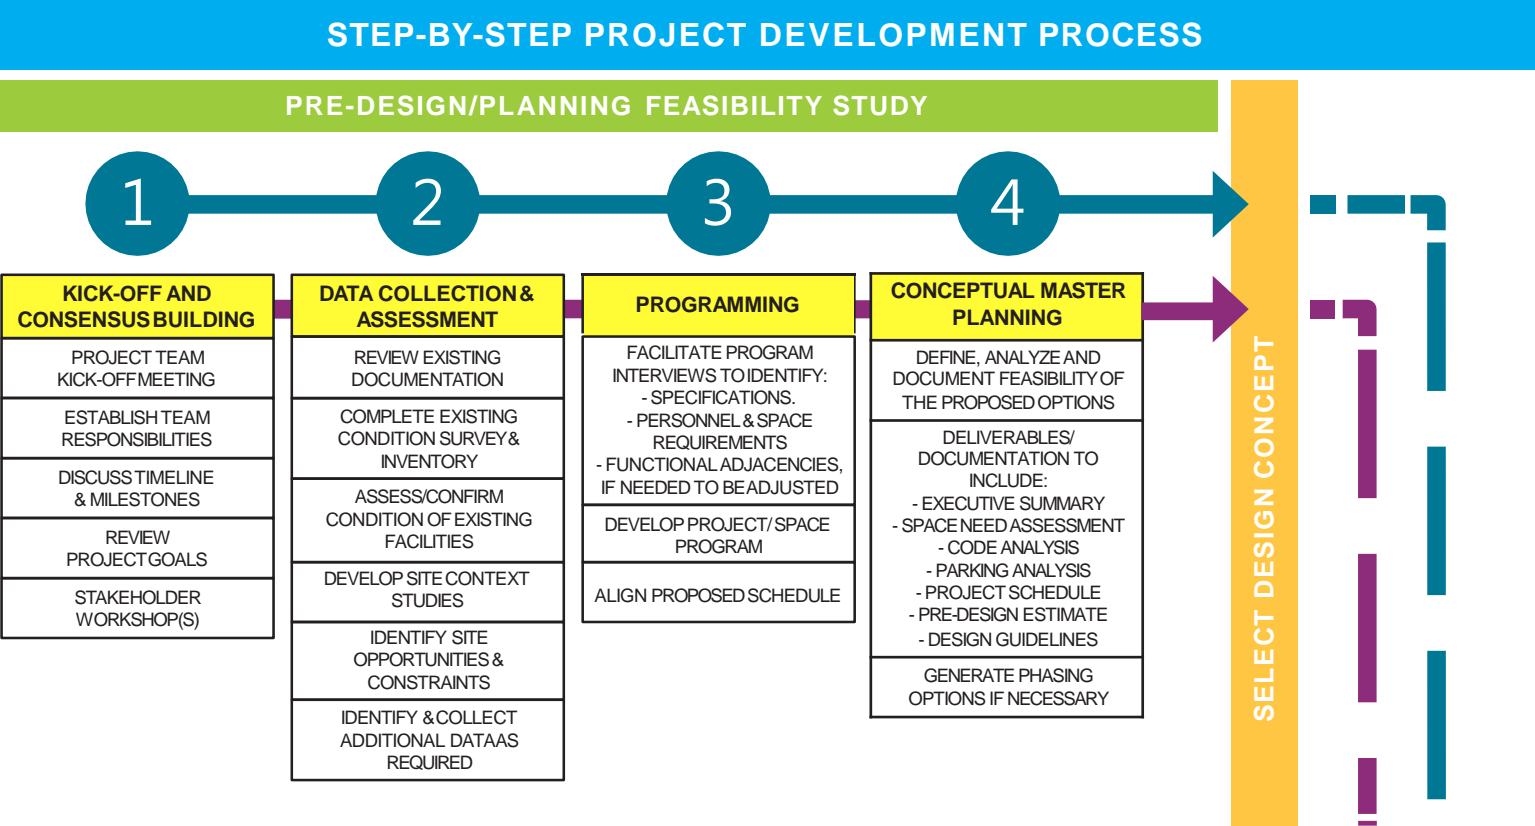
STEP-BY-STEP PROJECT DEVELOPMENT PROCESS

PRE-DESIGN/PLANNING FEASIBILITY STUDY

1

2

3

4

KICK-OFF AND CONSENSUS BUILDING

PROJECT TEAM KICK-OFF MEETING

ESTABLISH TEAM RESPONSIBILITIES

DISCUSS TIMELINE & MILESTONES

REVIEW PROJECT GOALS

STAKEHOLDER WORKSHOP(S)

DATA COLLECTION & ASSESSMENT

REVIEW EXISTING DOCUMENTATION

COMPLETE EXISTING CONDITION SURVEY & INVENTORY

ASSESS/CONFIRM CONDITION OF EXISTING FACILITIES

DEVELOP SITE CONTEXT STUDIES

IDENTIFY SITE OPPORTUNITIES & CONSTRAINTS

IDENTIFY & COLLECT ADDITIONAL DATA AS REQUIRED

PROGRAMMING

FACILITATE PROGRAM INTERVIEWS TO IDENTIFY:
- SPECIFICATIONS.
- PERSONNEL & SPACE REQUIREMENTS
- FUNCTIONAL ADJACENCIES, IF NEEDED TO BE ADJUSTED

DEVELOP PROJECT/ SPACE PROGRAM

ALIGN PROPOSED SCHEDULE

CONCEPTUAL MASTER PLANNING

DEFINE, ANALYZE AND DOCUMENT FEASIBILITY OF THE PROPOSED OPTIONS

DELIVERABLES/ DOCUMENTATION TO INCLUDE:
- EXECUTIVE SUMMARY
- SPACE NEED ASSESSMENT
- CODE ANALYSIS
- PARKING ANALYSIS
- PROJECT SCHEDULE
- PRE-DESIGN ESTIMATE
- DESIGN GUIDELINES

GENERATE PHASING OPTIONS IF NECESSARY

SELECT DESIGN CONCEPT